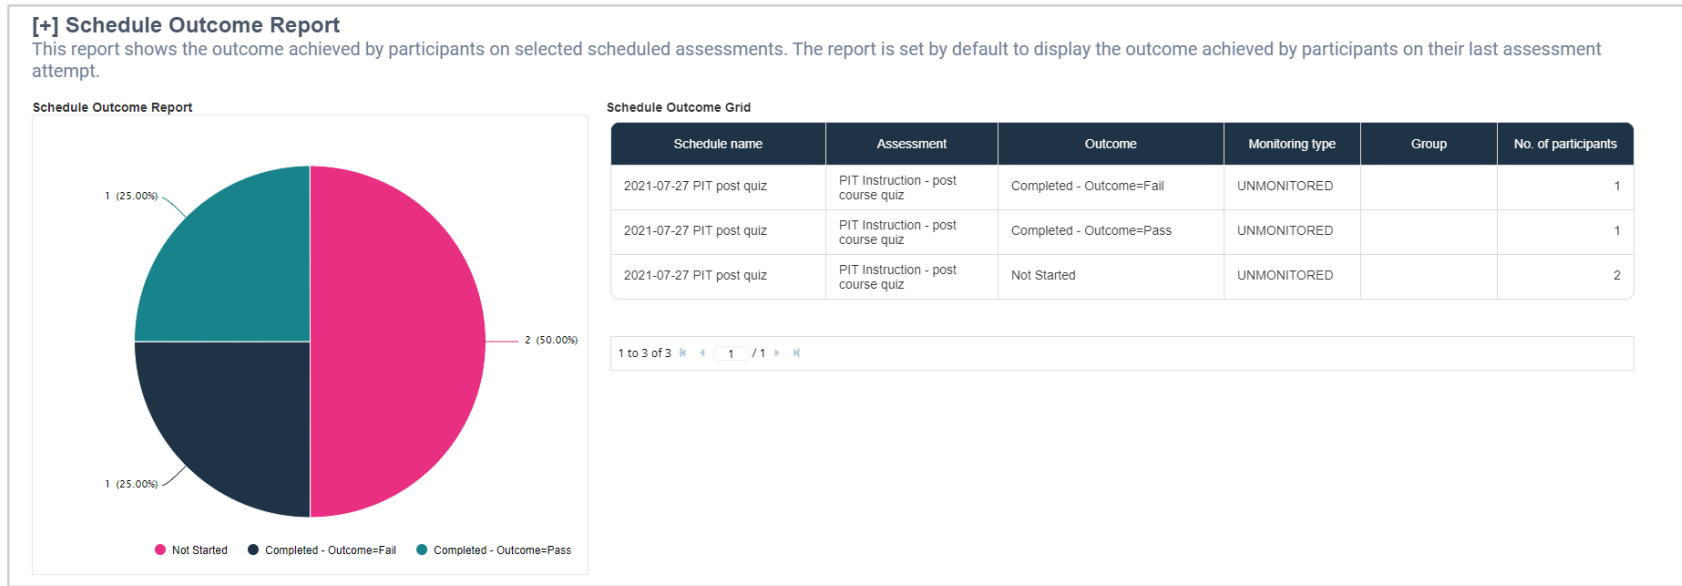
[+] Schedule Outcome Report
This report shows the outcome achieved by participants on selected scheduled assessments. The report is set by default to display the outcome achieved by participants on their last assessment attempt.

Schedule Outcome Report

1 (25.00%)
2 (50.00%)
1 (25.00%)

Not Started  Completed - Outcome=Fail  Completed - Outcome=Pass

Schedule Outcome Grid

| Schedule name | Assessment | Outcome | Monitoring type | Group | No. of participants |
|---|---|---|---|---|---|
| 2021-07-27 PIT post quiz | PIT Instruction - post course quiz | Completed - Outcome=Fail | UNMONITORED | | 1 |
| 2021-07-27 PIT post quiz | PIT Instruction - post course quiz | Completed - Outcome=Pass | UNMONITORED | | 1 |
| 2021-07-27 PIT post quiz | PIT Instruction - post course quiz | Not Started | UNMONITORED | | 2 |

1 to 3 of 3  1 / 1